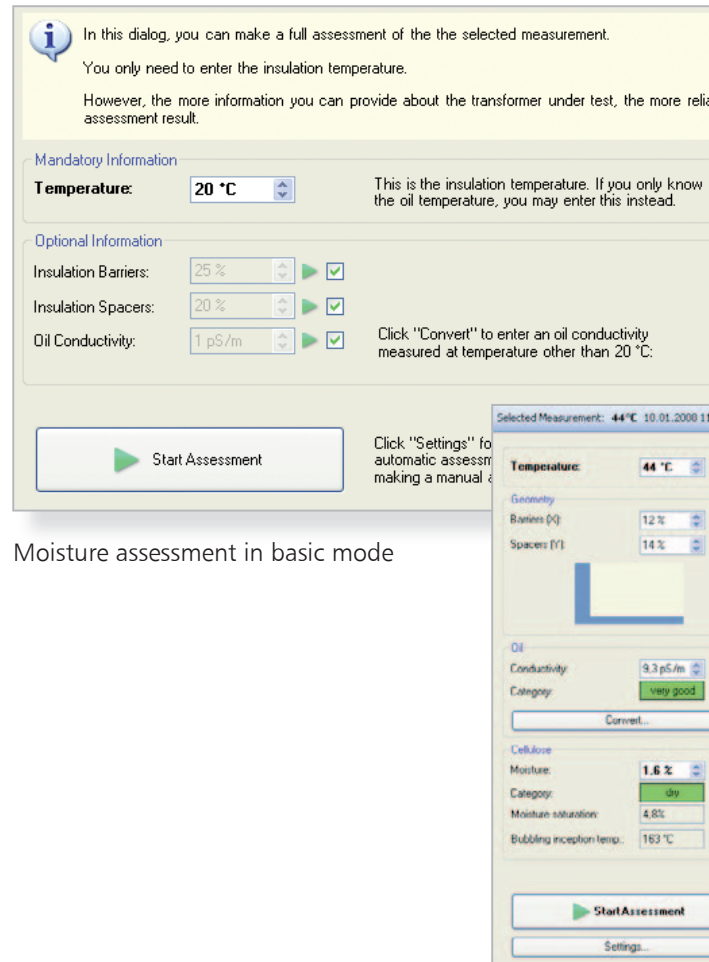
In this dialog, you can make a full assessment of the the selected measurement.

You only need to enter the insulation temperature.

However, the more information you can provide about the transformer under test, the more relia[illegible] assessment result.

Mandatory Information

Temperature: 20 °C

This is the insulation temperature. If you only know the oil temperature, you may enter this instead.

Optional Information

Insulation Barriers: 25 %

Insulation Spacers: 20 %

Oil Conductivity: 1 pS/m

Click "Convert" to enter an oil conductivity measured at temperature other than 20 °C:

Start Assessment

Click "Settings" fo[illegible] automatic assessm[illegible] making a manual a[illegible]

Moisture assessment in basic mode

Selected Measurement: 44°C 10.01.2008 1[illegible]

Temperature: 44 °C

Geometry

Barriers (X): 12 %

Spacers (Y): 14 %

Oil

Conductivity: 9.3 pS/m

Category: very good

Convert...

Cellulose

Moisture: 1.6 %

Category: dry

Moisture saturation: 4,8%

Bubbling inception temp.: 163 °C

Start Assessment

Settings...